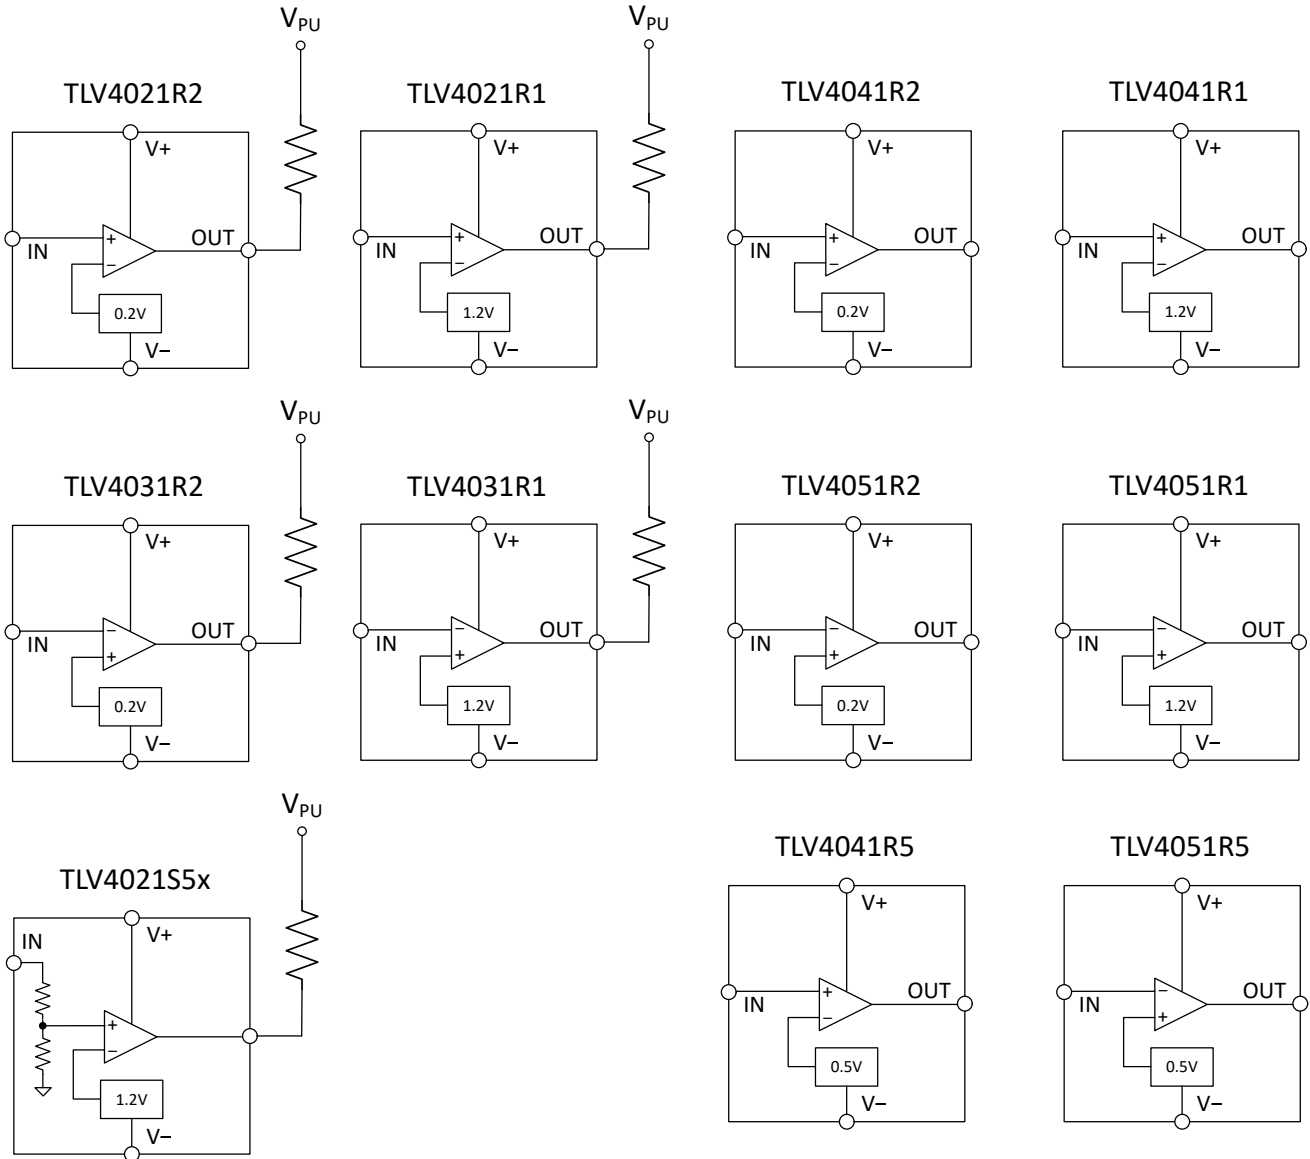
$V_{PU}$

TLV4021R2

V+

IN

+

−

OUT

0.2V

V−

$V_{PU}$

TLV4021R1

V+

IN

+

−

OUT

1.2V

V−

TLV4041R2

V+

IN

+

−

OUT

0.2V

V−

TLV4041R1

V+

IN

+

−

OUT

1.2V

V−

$V_{PU}$

TLV4031R2

V+

IN

−

+

OUT

0.2V

V−

$V_{PU}$

TLV4031R1

V+

IN

−

+

OUT

1.2V

V−

TLV4051R2

V+

IN

−

+

OUT

0.2V

V−

TLV4051R1

V+

IN

−

+

OUT

1.2V

V−

$V_{PU}$

TLV4021S5x

V+

IN

+

−

1.2V

V−

TLV4041R5

V+

IN

+

−

OUT

0.5V

V−

TLV4051R5

V+

IN

−

+

OUT

0.5V

V−